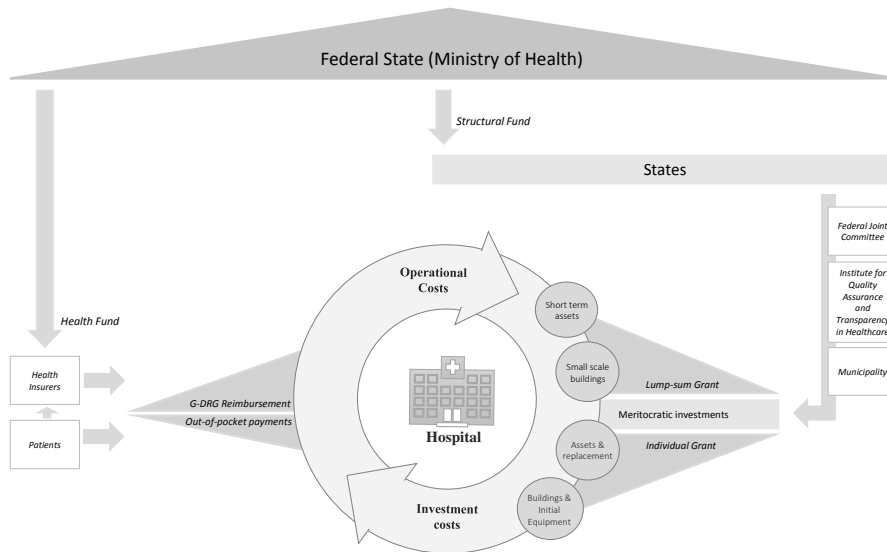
Federal State (Ministry of Health)

Structural Fund

States

Federal Joint Committee

Institute for Quality Assurance and Transparency in Healthcare

Municipality

Health Fund

Health Insurers

Patients

G-DRG Reimbursement

Out-of-pocket payments

Operational Costs

Hospital

Investment costs

Short term assets

Small scale buildings

Assets & replacement

Buildings & Initial Equipment

Lump-sum Grant

Meritocratic investments

Individual Grant